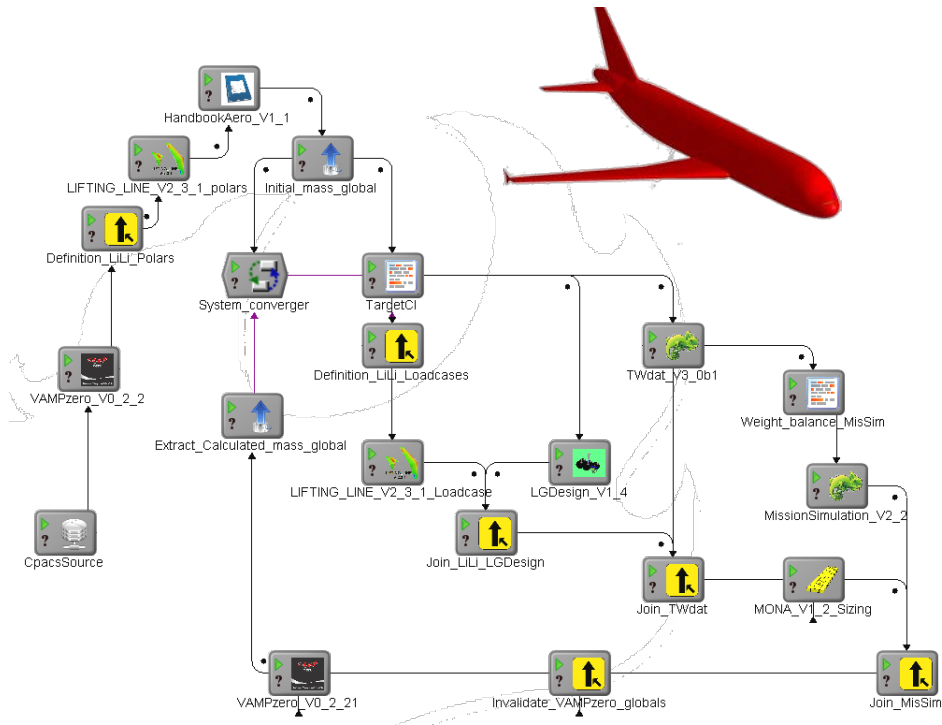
HandbookAero_V1_1

LIFTING_LINE_V2_3_1_polars

Initial_mass_global

Definition_LiLi_Polars

System_converger

TargetCI

Definition_LiLi_Loadcases

TWdat_V3_0b1

VAMPzero_V0_2_2

Weight_balance_MisSim

Extract_Calculated_mass_global

LIFTING_LINE_V2_3_1_Loadcase

LGDesign_V1_4

MissionSimulation_V2_2

CpacsSource

Join_LiLi_LGDesign

Join_TWdat

MONA_V1_2_Sizing

VAMPzero_V0_2_21

Invalidate_VAMPzero_globals

Join_MisSim